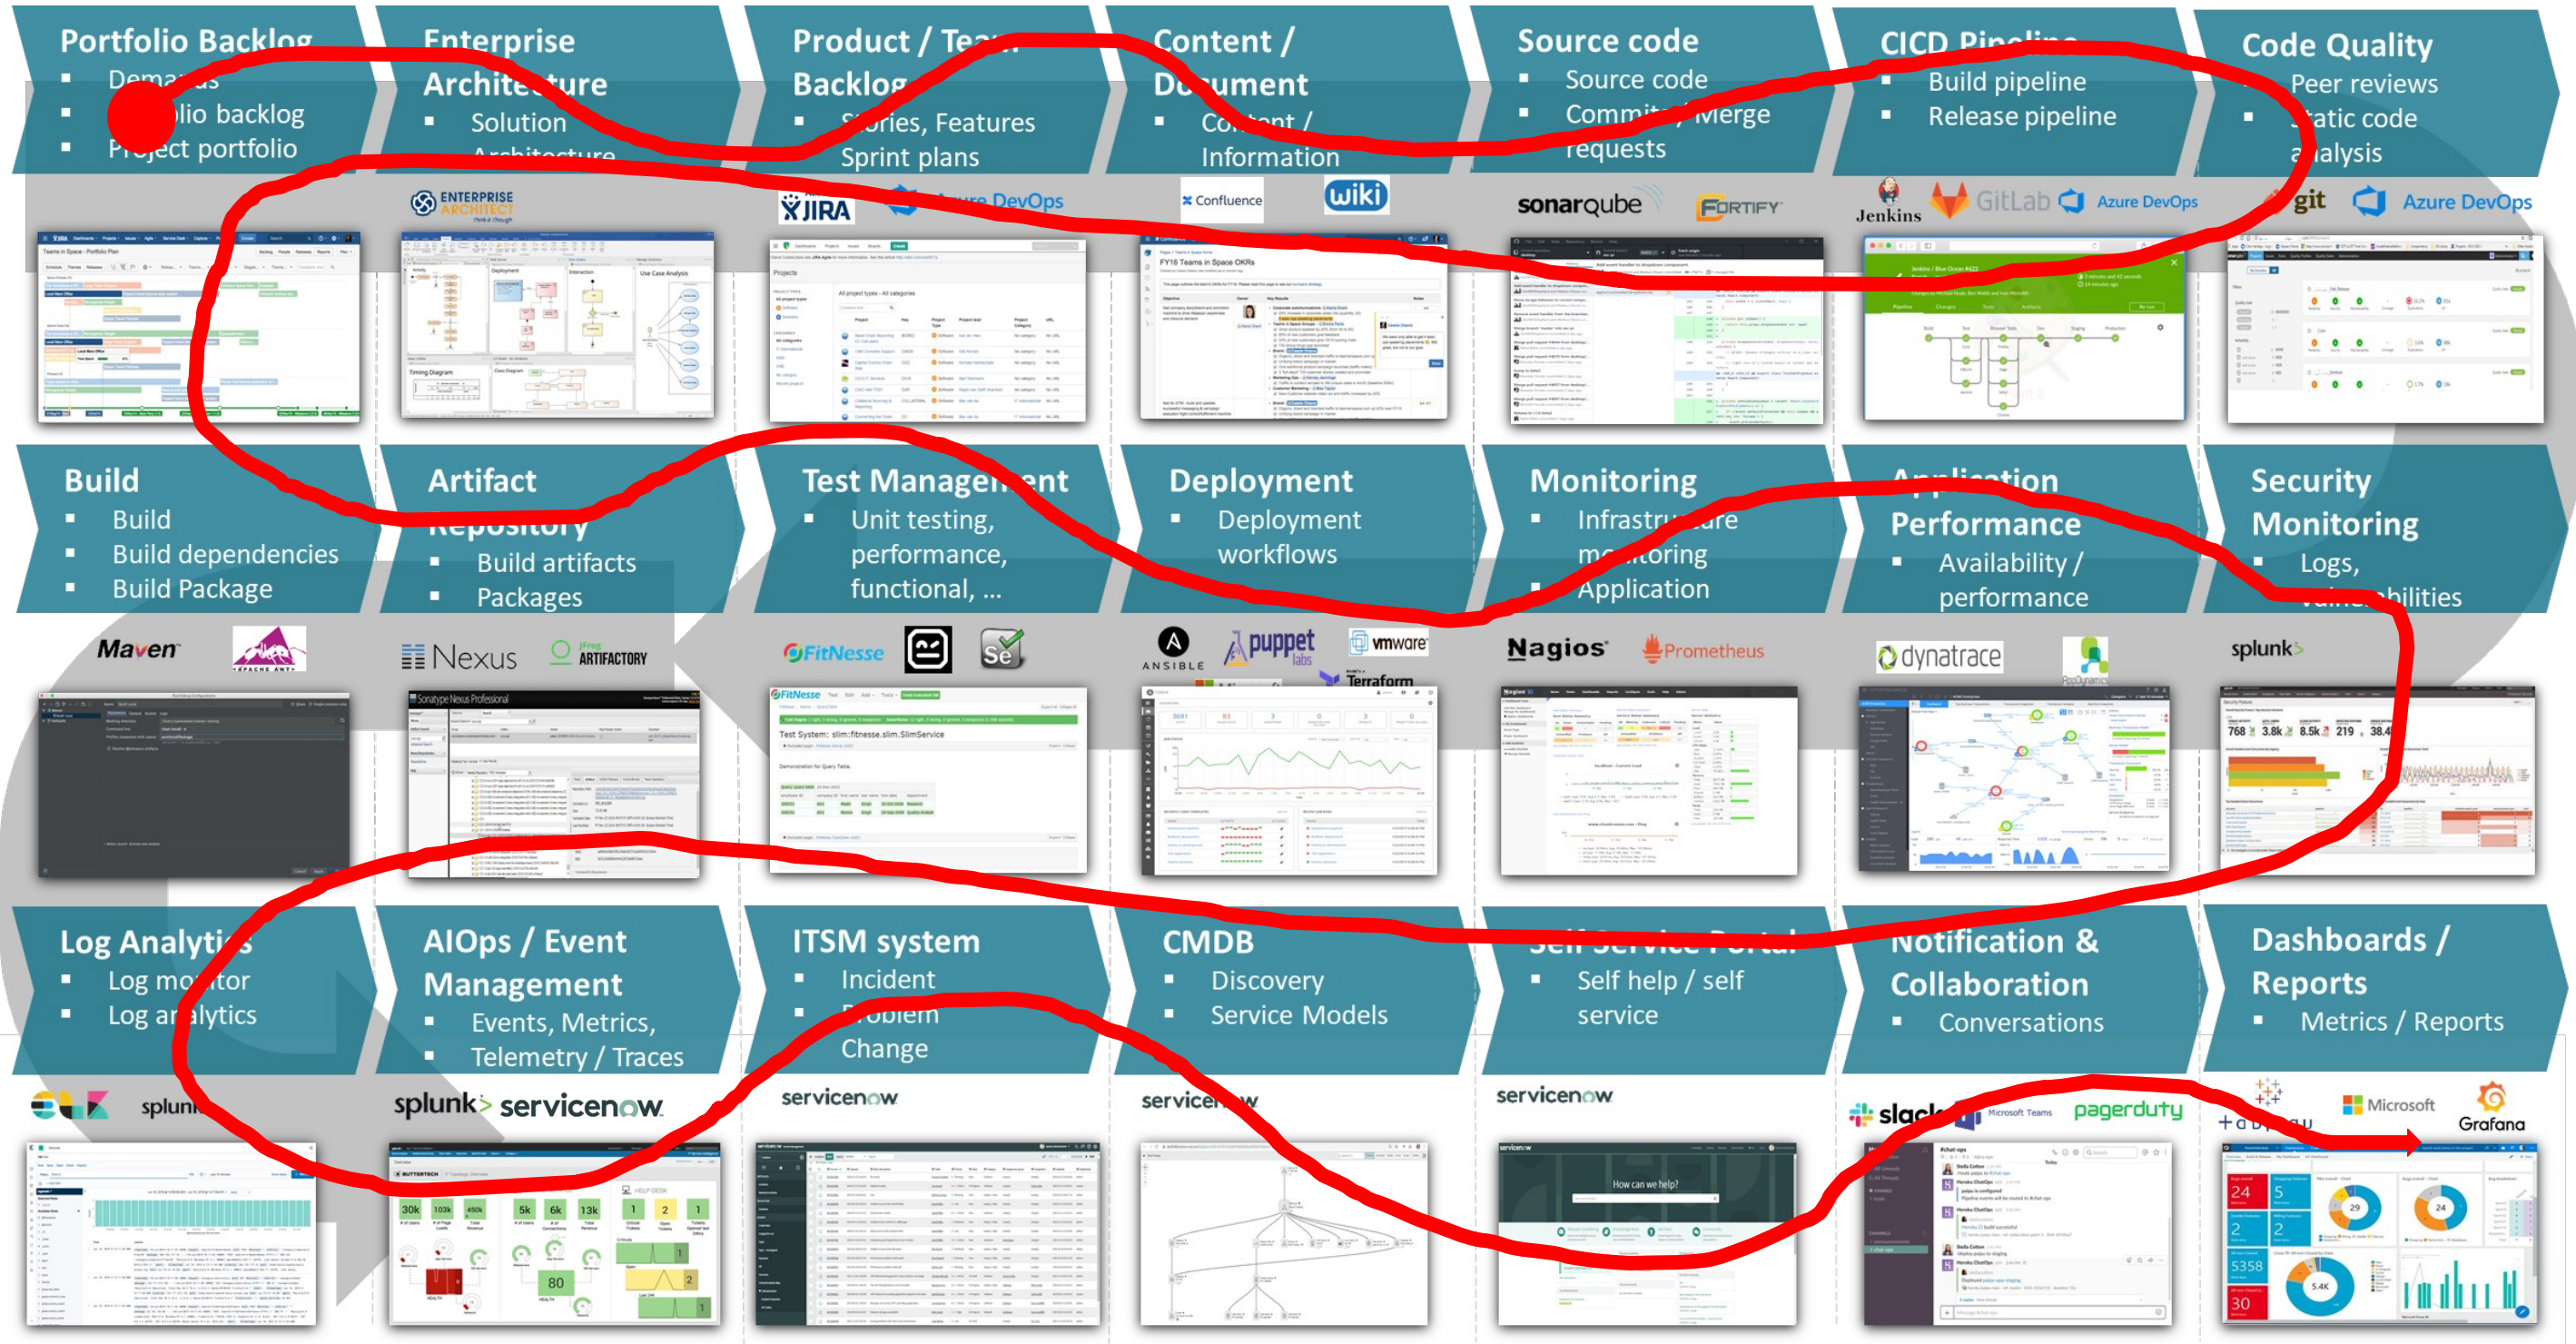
Portfolio Backlog
- Demands
- Portfolio backlog
- Project portfolio

Enterprise Architecture
- Solution Architecture

Product / Team Backlog
- Stories, Features
- Sprint plans

Content / Document
- Content / Information

Source code
- Source code
- Commits / Merge requests

CICD Pipeline
- Build pipeline
- Release pipeline

Code Quality
- Peer reviews
- Static code analysis

ENTERPRISE ARCHITECT
JIRA
Azure DevOps
Confluence
wiki
sonarqube
FORTIFY
Jenkins
GitLab
Azure DevOps
git
Azure DevOps

Build
- Build
- Build dependencies
- Build Package

Artifact Repository
- Build artifacts
- Packages

Test Management
- Unit testing, performance, functional, ...

Deployment
- Deployment workflows

Monitoring
- Infrastructure monitoring
- Application

Application Performance
- Availability / performance

Security Monitoring
- Logs, Vulnerabilities

Maven
APACHE ANT
Nexus
JFrog ARTIFACTORY
FitNesse
Se
ANSIBLE
puppet labs
vmware
Terraform
Nagios
Prometheus
dynatrace
AppDynamics
splunk>

Log Analytics
- Log monitor
- Log analytics

AIOps / Event Management
- Events, Metrics,
- Telemetry / Traces

ITSM system
- Incident
- Problem
- Change

CMDB
- Discovery
- Service Models

Self Service Portal
- Self help / self service

Notification & Collaboration
- Conversations

Dashboards / Reports
- Metrics / Reports

splunk
splunk>
servicenow
servicenow
servicenow
servicenow
slack
Microsoft Teams
pagerduty
+ a b l e a u
Microsoft
Grafana